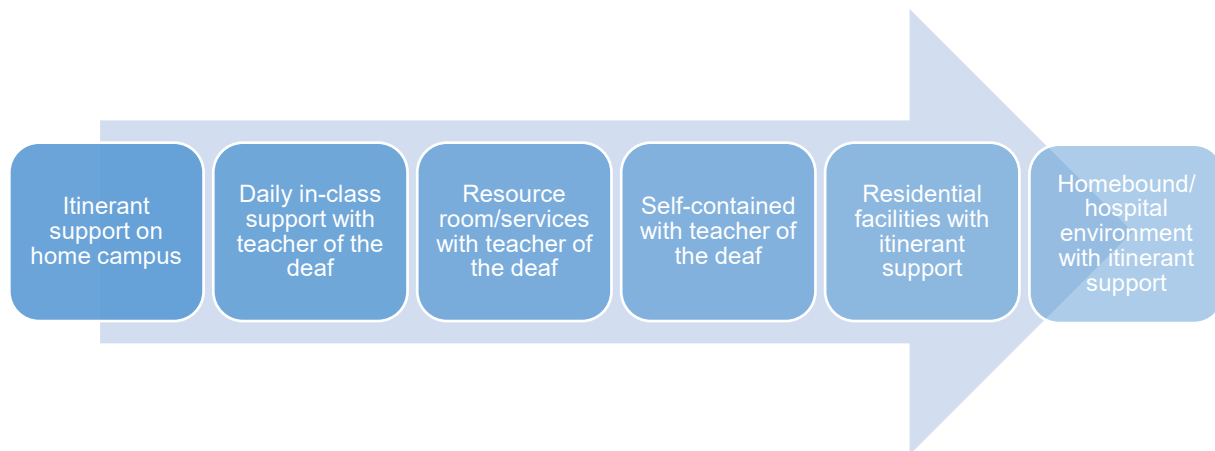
Itinerant support on home campus

Daily in-class support with teacher of the deaf

Resource room/services with teacher of the deaf

Self-contained with teacher of the deaf

Residential facilities with itinerant support

Homebound/ hospital environment with itinerant support